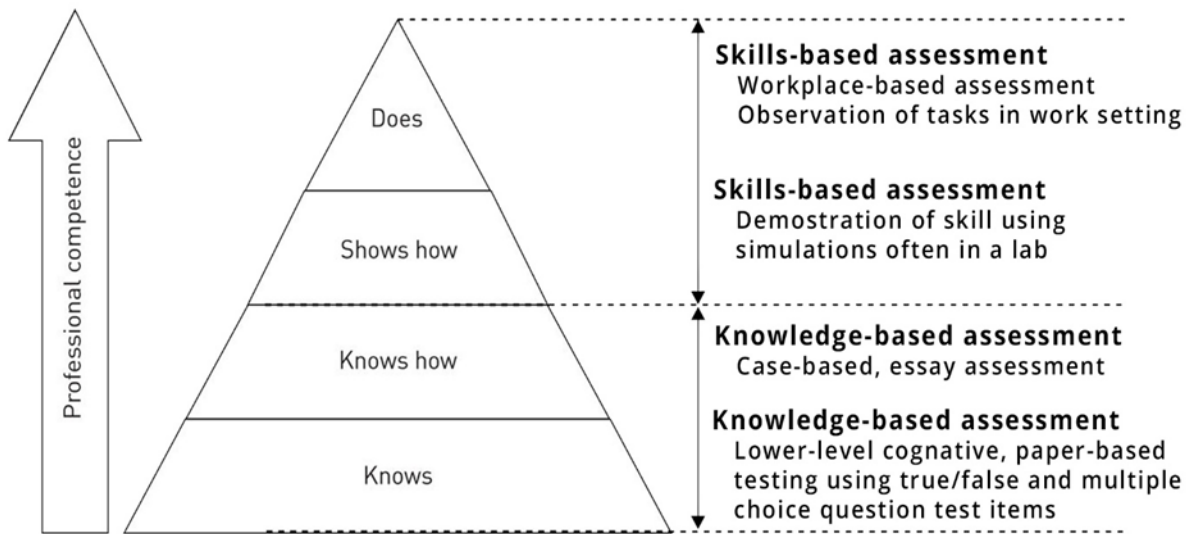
Professional competence

Does

Shows how

Knows how

Knows

**Skills-based assessment**
Workplace-based assessment
Observation of tasks in work setting

**Skills-based assessment**
Demostration of skill using simulations often in a lab

**Knowledge-based assessment**
Case-based, essay assessment

**Knowledge-based assessment**
Lower-level cognative, paper-based testing using true/false and multiple choice question test items